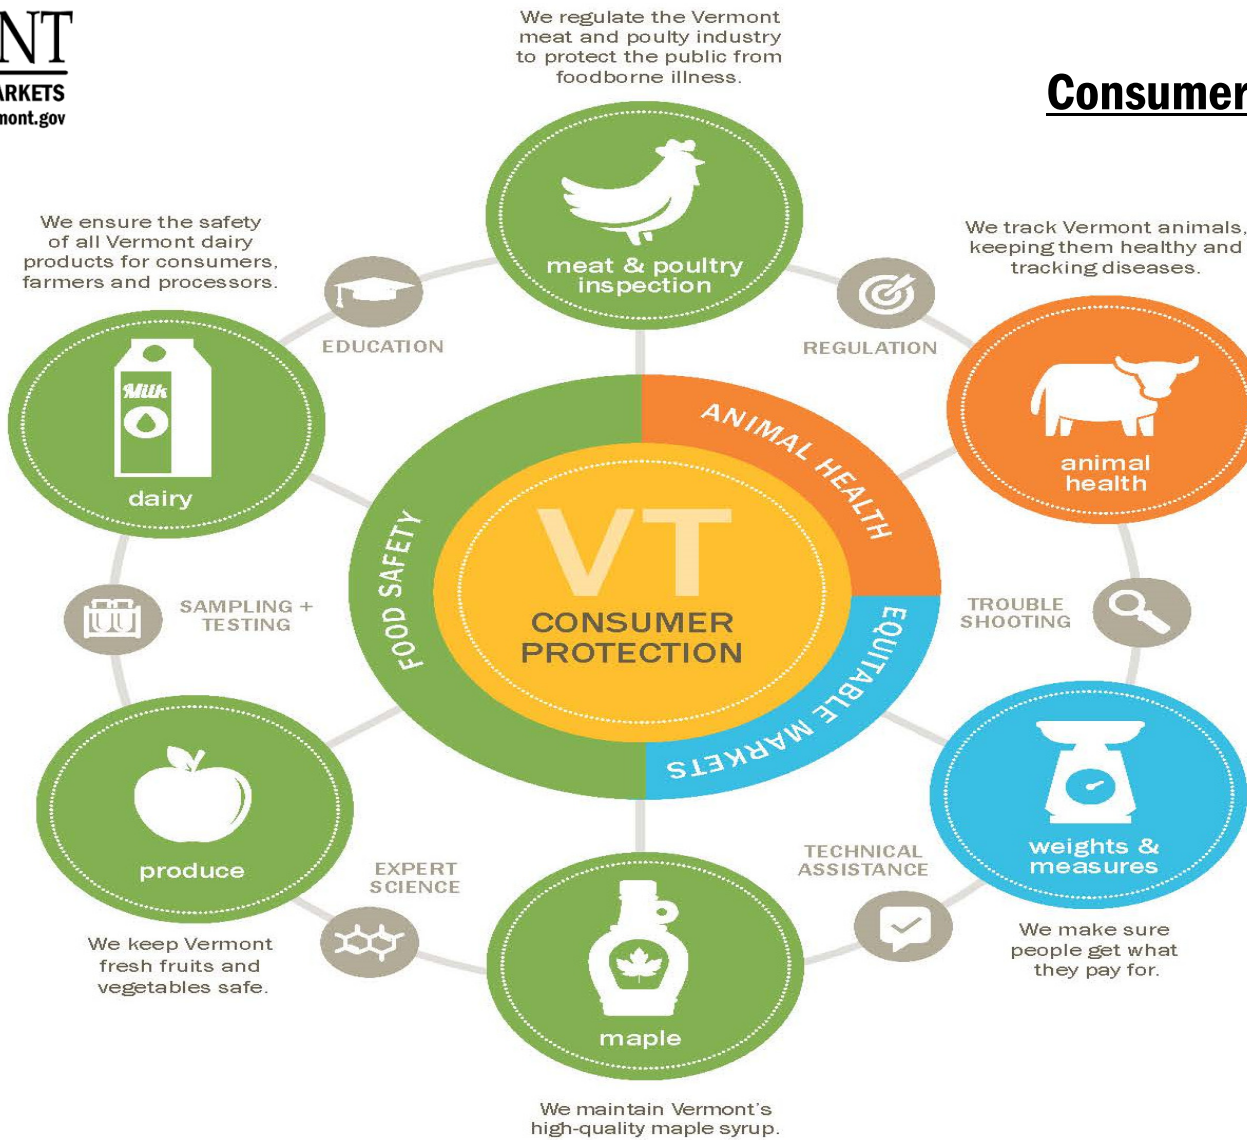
NT
ARKETS
mont.gov

Consumer

We regulate the Vermont meat and poultry industry to protect the public from foodborne illness.

meat & poultry inspection

We ensure the safety of all Vermont dairy products for consumers, farmers and processors.

We track Vermont animals, keeping them healthy and tracking diseases.

EDUCATION

REGULATION

Milk

dairy

animal health

ANIMAL HEALTH

FOOD SAFETY

VT

CONSUMER PROTECTION

EQUITABLE MARKETS

SAMPLING + TESTING

TROUBLE SHOOTING

produce

weights & measures

EXPERT SCIENCE

TECHNICAL ASSISTANCE

We keep Vermont fresh fruits and vegetables safe.

We make sure people get what they pay for.

maple

We maintain Vermont's high-quality maple syrup.